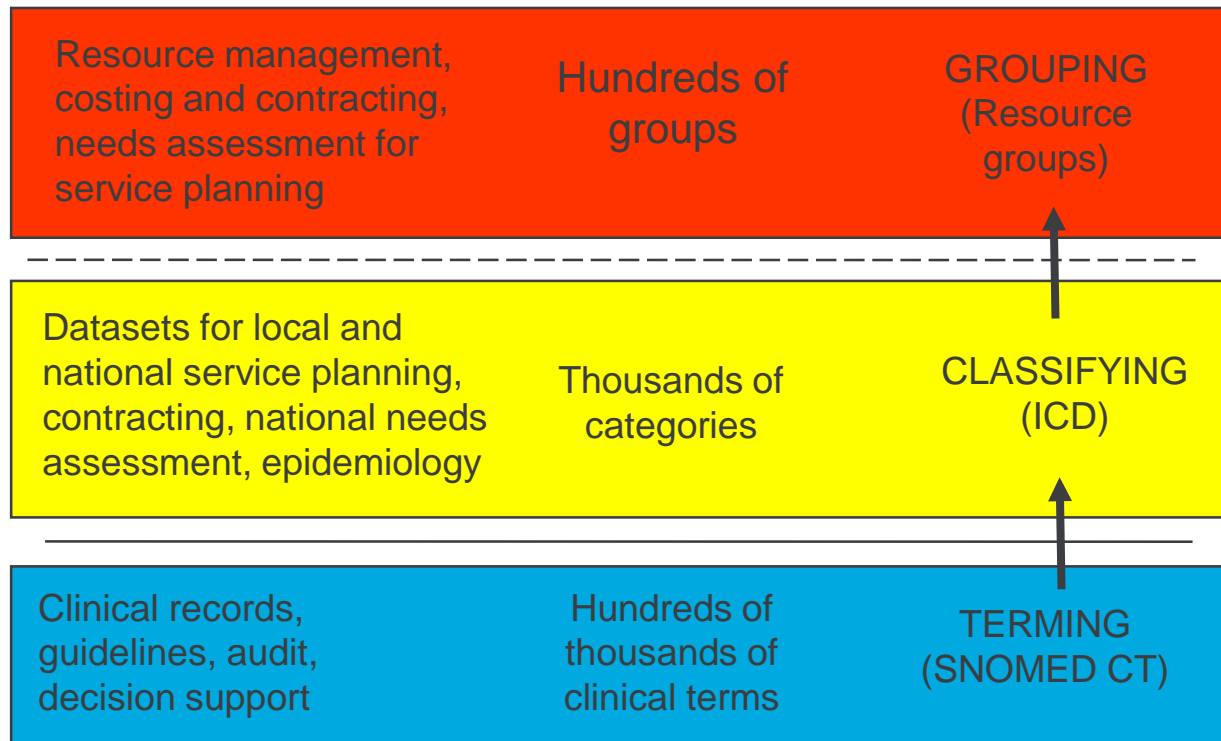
Resource management, costing and contracting, needs assessment for service planning

Hundreds of groups

GROUPING (Resource groups)

Datasets for local and national service planning, contracting, national needs assessment, epidemiology

Thousands of categories

CLASSIFYING (ICD)

Clinical records, guidelines, audit, decision support

Hundreds of thousands of clinical terms

TERMING (SNOMED CT)